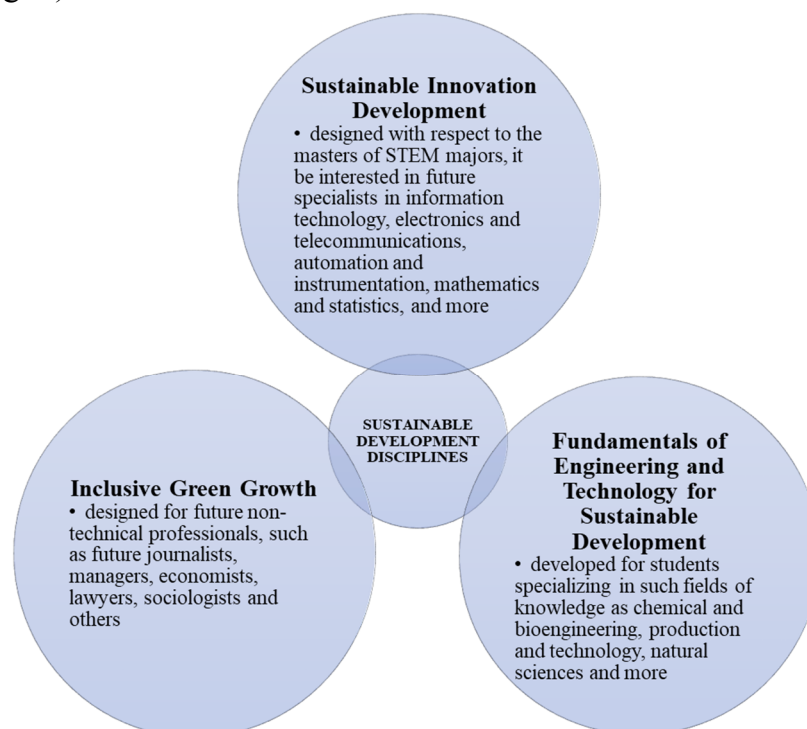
Sustainable Innovation Development
• designed with respect to the masters of STEM majors, it be interested in future specialists in information technology, electronics and telecommunications, automation and instrumentation, mathematics and statistics, and more

SUSTAINABLE DEVELOPMENT DISCIPLINES

Inclusive Green Growth
• designed for future non-technical professionals, such as future journalists, managers, economists, lawyers, sociologists and others

Fundamentals of Engineering and Technology for Sustainable Development
• developed for students specializing in such fields of knowledge as chemical and bioengineering, production and technology, natural sciences and more